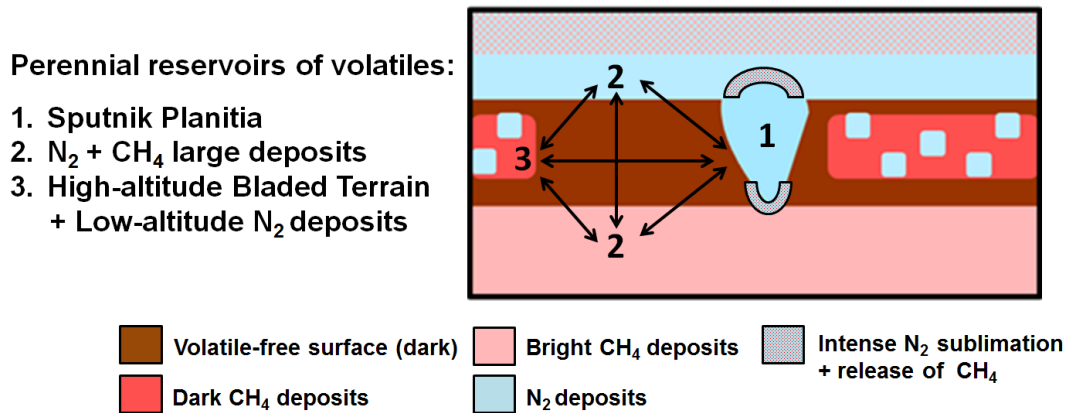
Perennial reservoirs of volatiles:

1. Sputnik Planitia
2. $N_2$ + $CH_4$ large deposits
3. High-altitude Bladed Terrain + Low-altitude $N_2$ deposits

2

3

1

2

Volatile-free surface (dark)

Bright $CH_4$ deposits

Intense $N_2$ sublimation + release of $CH_4$

Dark $CH_4$ deposits

$N_2$ deposits